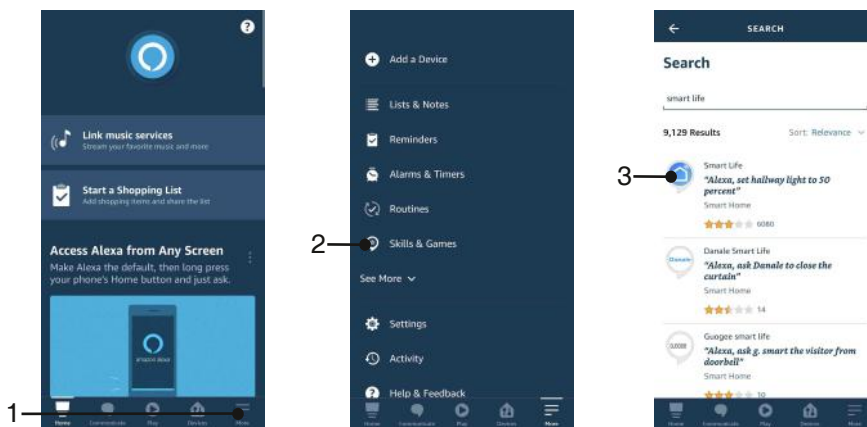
Link music services
Stream your favorite music and more

Start a Shopping List
Add shopping items and share the list

Access Alexa from Any Screen
Make Alexa the default, then long press your phone's Home button and just ask.

1

Home Communicate Play Devices More

Add a Device
Lists & Notes
Reminders
Alarms & Timers
Routines
2 Skills & Games
See More
Settings
Activity
Help & Feedback

Home Communicate Play Devices More

SEARCH
Search
smart life
9,129 Results
Sort: Relevance

3
Smart Life
"Alexa, set hallway light to 50 percent"
Smart Home
6080

Danale Smart Life
"Alexa, ask Danale to close the curtain"
Smart Home
14

Guogee smart life
"Alexa, ask g. smart the visitor from doorbell"
Smart Home
10

Home Communicate Play Devices More